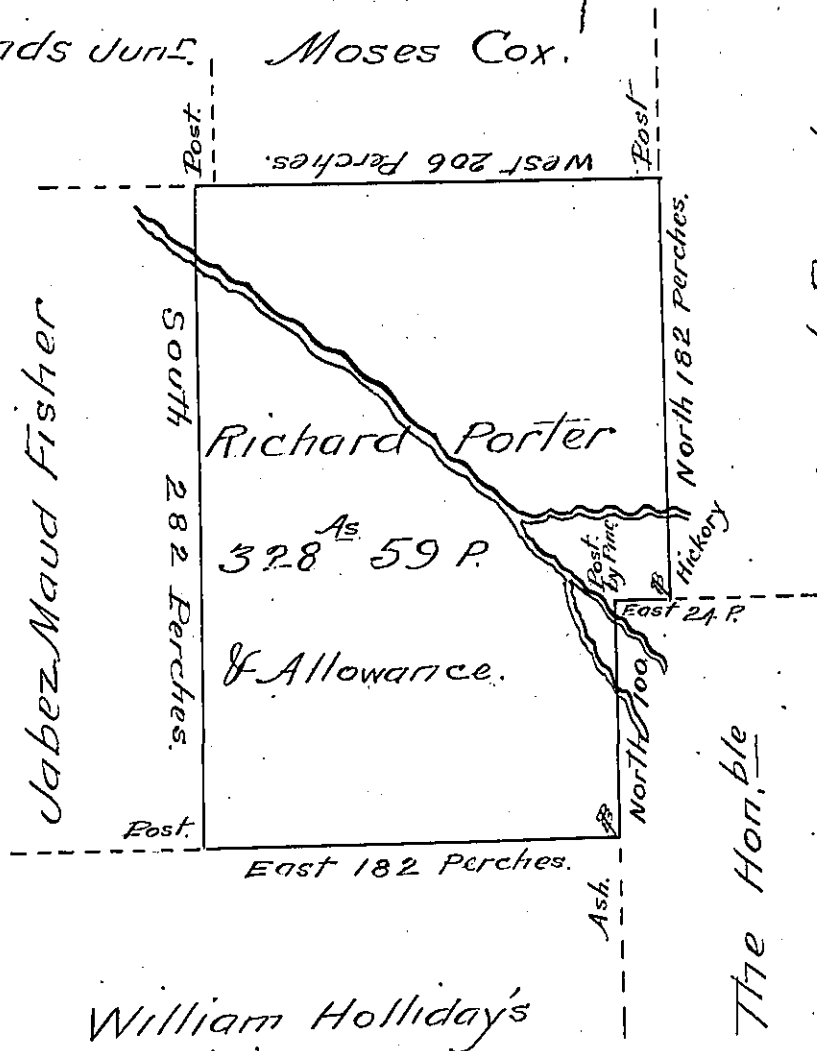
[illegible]ds Junr. Moses Cox.

Post.

West 206 Perches.

Post

Jabez Maud Fisher

South 282 Perches.

Richard Porter

328 As. 59 P.

& Allowance.

North 182 Perches.

Hickory

Post by Pine

East 24 P.

North 100

Post.

East 182 Perches.

Ash.

The Hon.ble

William Holliday's